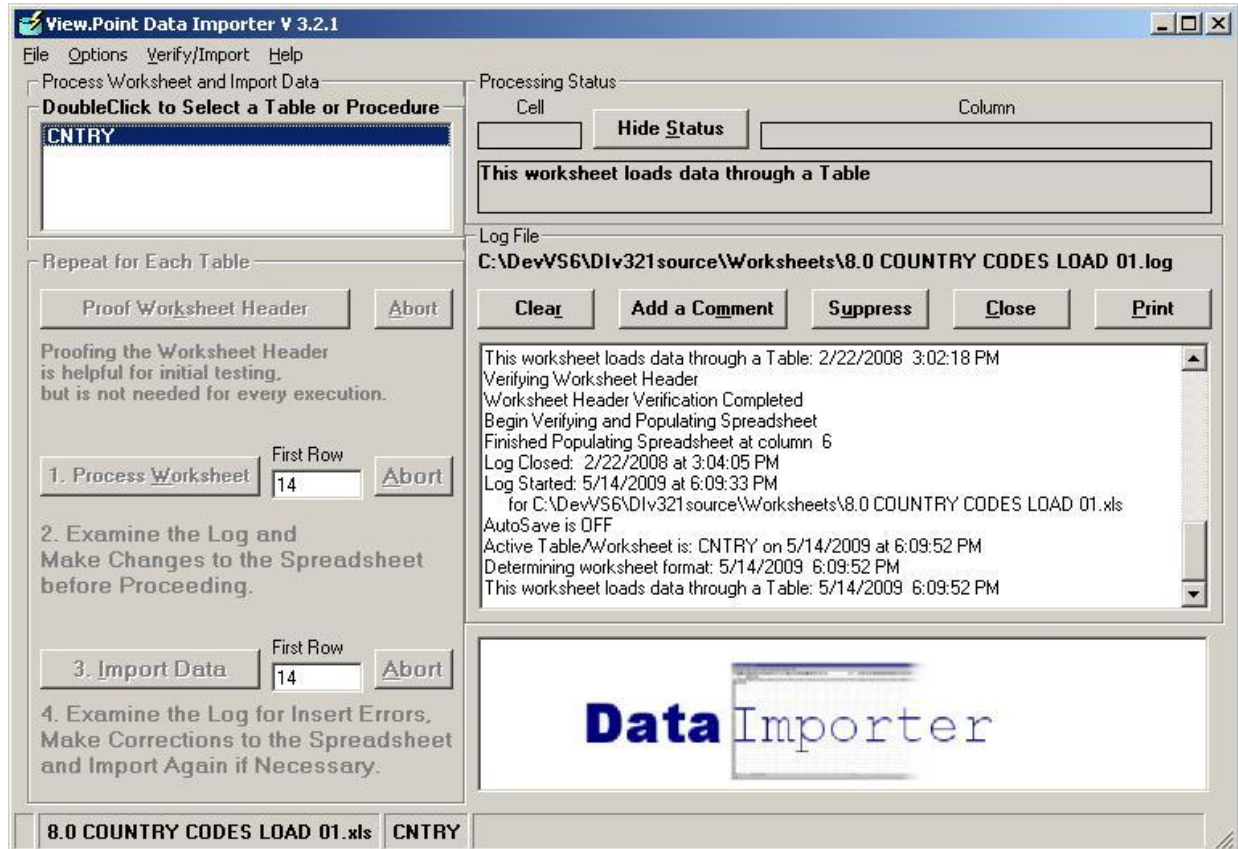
View.Point Data Importer V 3.2.1

File Options Verify/Import Help

Process Worksheet and Import Data

DoubleClick to Select a Table or Procedure

CNTRY

Repeat for Each Table

Proof Worksheet Header

Abort

Proofing the Worksheet Header is helpful for initial testing, but is not needed for every execution.

1. Process Worksheet

First Row

14

Abort

2. Examine the Log and Make Changes to the Spreadsheet before Proceeding.

3. Import Data

First Row

14

Abort

4. Examine the Log for Insert Errors, Make Corrections to the Spreadsheet and Import Again if Necessary.

Processing Status

Cell

Hide Status

Column

This worksheet loads data through a Table

Log File

C:\DevVS6\DIv321source\Worksheets\8.0 COUNTRY CODES LOAD 01.log

Clear

Add a Comment

Suppress

Close

Print

This worksheet loads data through a Table: 2/22/2008 3:02:18 PM
Verifying Worksheet Header
Worksheet Header Verification Completed
Begin Verifying and Populating Spreadsheet
Finished Populating Spreadsheet at column 6
Log Closed: 2/22/2008 at 3:04:05 PM
Log Started: 5/14/2009 at 6:09:33 PM
for C:\DevVS6\DIv321source\Worksheets\8.0 COUNTRY CODES LOAD 01.xls
AutoSave is OFF
Active Table/Worksheet is: CNTRY on 5/14/2009 at 6:09:52 PM
Determining worksheet format: 5/14/2009 6:09:52 PM
This worksheet loads data through a Table: 5/14/2009 6:09:52 PM

Data Importer

8.0 COUNTRY CODES LOAD 01.xls

CNTRY